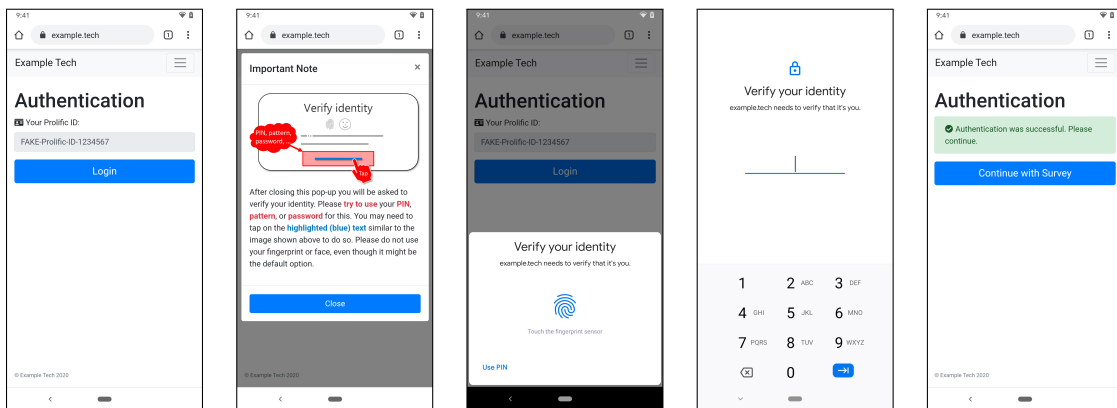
9:41

example.tech

1

Example Tech

Authentication

Your Prolific ID:

FAKE-Prolific-ID-1234567

Login

© Example Tech 2020

9:41

example.tech

1

Important Note

×

Verify identity

PIN, pattern, password, ...

Tap

After closing this pop-up you will be asked to verify your identity. Please try to use your PIN, pattern, or password for this. You may need to tap on the highlighted (blue) text similar to the image shown above to do so. Please do not use your fingerprint or face, even though it might be the default option.

Close

© Example Tech 2020

9:41

example.tech

1

Example Tech

Authentication

Your Prolific ID:

FAKE-Prolific-ID-1234567

Login

Verify your identity

example.tech needs to verify that it's you.

Touch the fingerprint sensor

Use PIN

Verify your identity

example.tech needs to verify that it's you.

1

2 ABC

3 DEF

4 GHI

5 JKL

6 MNO

7 PQRS

8 TUV

9 WXYZ

0

9:41

example.tech

1

Example Tech

Authentication

Authentication was successful. Please continue.

Continue with Survey

© Example Tech 2020